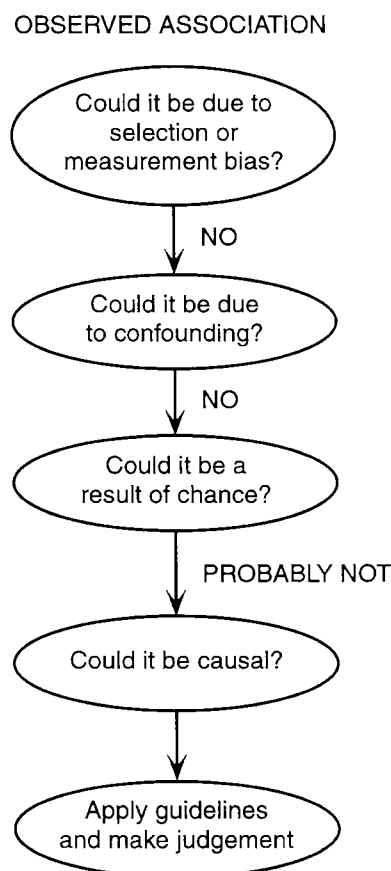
OBSERVED ASSOCIATION

Could it be due to selection or measurement bias?

NO

Could it be due to confounding?

NO

Could it be a result of chance?

PROBABLY NOT

Could it be causal?

Apply guidelines and make judgement